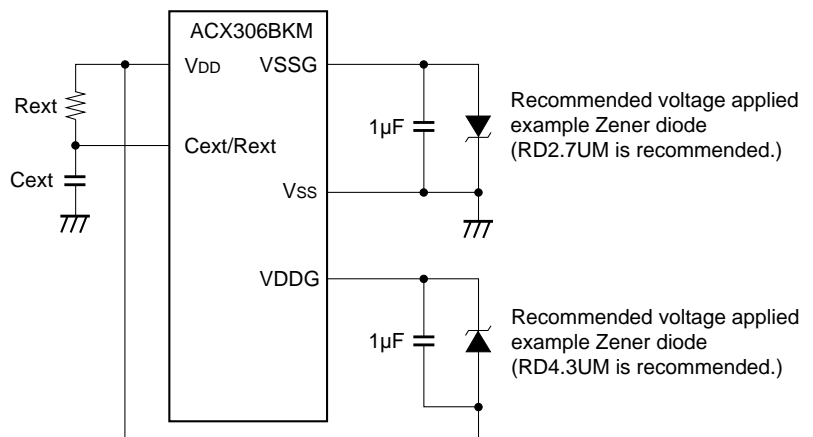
ACX306BKM

VDD

VSSG

Rext

Cext/Rext

Cext

VSS

1μF

Recommended voltage applied example Zener diode (RD2.7UM is recommended.)

VDDG

1μF

Recommended voltage applied example Zener diode (RD4.3UM is recommended.)